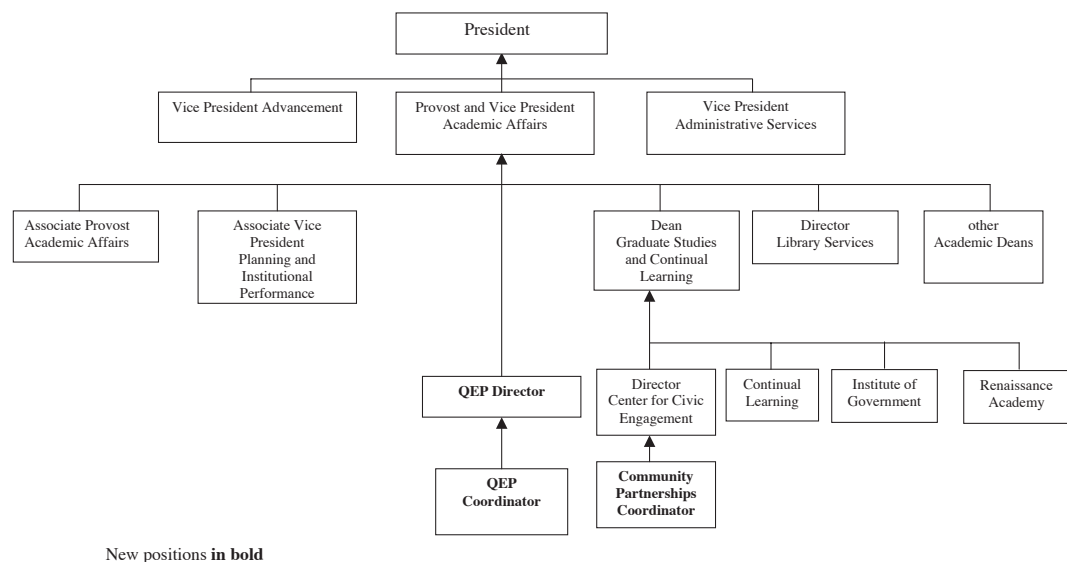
President

Vice President Advancement

Provost and Vice President Academic Affairs

Vice President Administrative Services

Associate Provost Academic Affairs

Associate Vice President Planning and Institutional Performance

Dean Graduate Studies and Continual Learning

Director Library Services

other Academic Deans

QEP Director

Director Center for Civic Engagement

Continual Learning

Institute of Government

Renaissance Academy

QEP Coordinator

Community Partnerships Coordinator

New positions **in bold**